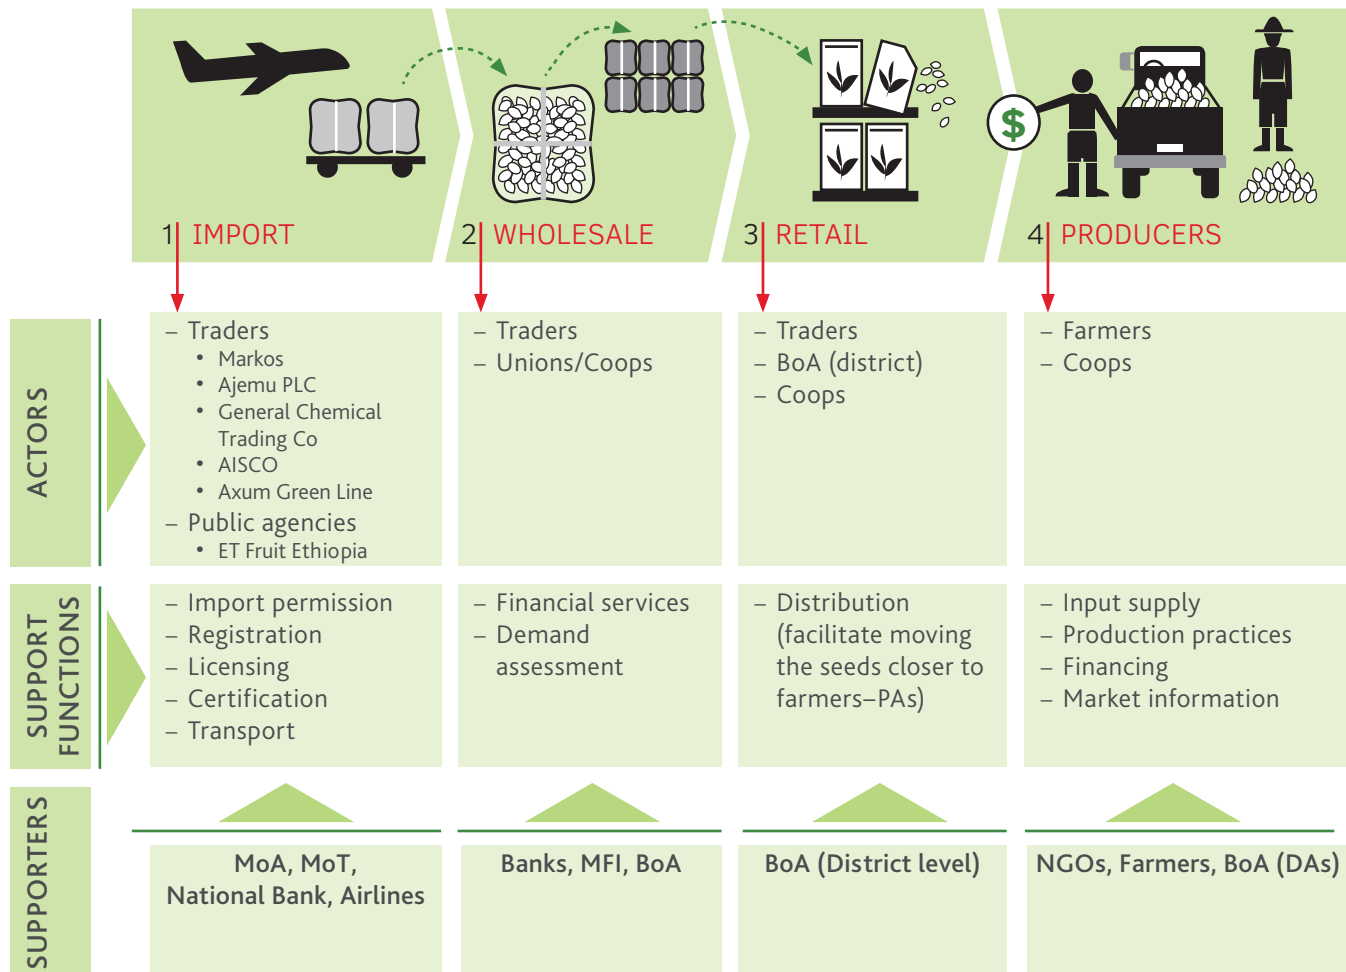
1 IMPORT

2 WHOLESALE

3 RETAIL

4 PRODUCERS

$

ACTORS

– Traders
• Markos
• Ajemu PLC
• General Chemical Trading Co
• AISCO
• Axum Green Line
– Public agencies
• ET Fruit Ethiopia

– Traders
– Unions/Coops

– Traders
– BoA (district)
– Coops

– Farmers
– Coops

SUPPORT FUNCTIONS

– Import permission
– Registration
– Licensing
– Certification
– Transport

– Financial services
– Demand assessment

– Distribution (facilitate moving the seeds closer to farmers–PAs)

– Input supply
– Production practices
– Financing
– Market information

SUPPORTERS

MoA, MoT, National Bank, Airlines

Banks, MFI, BoA

BoA (District level)

NGOs, Farmers, BoA (DAs)